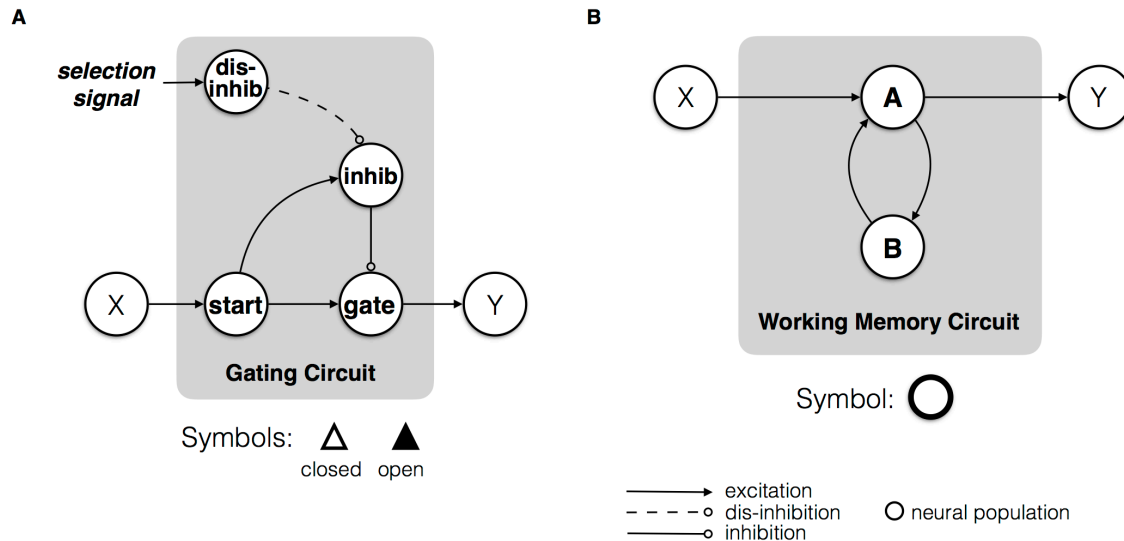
A

selection signal

dis-inhib

inhib

X

start

gate

Y

Gating Circuit

Symbols: △ ▲
closed open

B

X

A

Y

B

Working Memory Circuit

Symbol:

excitation
dis-inhibition
inhibition

neural population